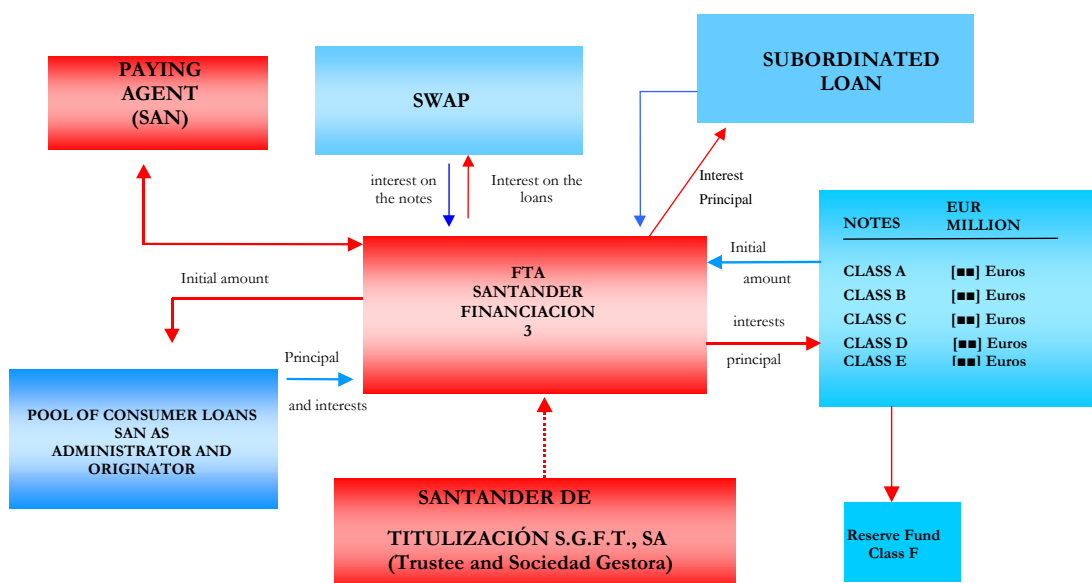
PAYING AGENT (SAN)

SWAP

SUBORDINATED LOAN

interest on the notes

Interest on the loans

Interest

Principal

NOTES

EUR MILLION

Initial amount

CLASS A [■■] Euros
CLASS B [■■] Euros
CLASS C [■■] Euros
CLASS D [■■] Euros
CLASS E [■■] Euros

Initial amount

FTA SANTANDER FINANCIACION 3

interests

principal

Principal

and interests

POOL OF CONSUMER LOANS SAN AS ADMINISTRATOR AND ORIGINATOR

SANTANDER DE TITULIZACIÓN S.G.F.T., SA (Trustee and Sociedad Gestora)

Reserve Fund Class F